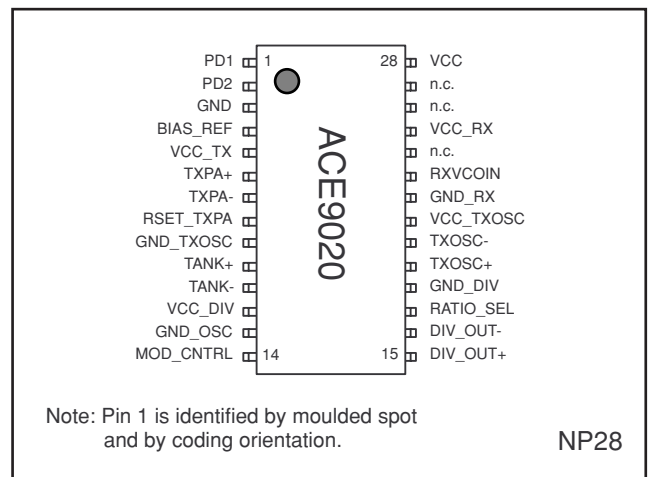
PD1
PD2
GND
BIAS_REF
VCC_TX
TXPA+
TXPA-
RSET_TXPA
GND_TXOSC
TANK+
TANK-
VCC_DIV
GND_OSC
MOD_CNTRL

1
28
14
15

ACE9020

VCC
n.c.
n.c.
VCC_RX
n.c.
RXVCOIN
GND_RX
VCC_TXOSC
TXOSC-
TXOSC+
GND_DIV
RATIO_SEL
DIV_OUT-
DIV_OUT+

Note: Pin 1 is identified by moulded spot and by coding orientation.

NP28